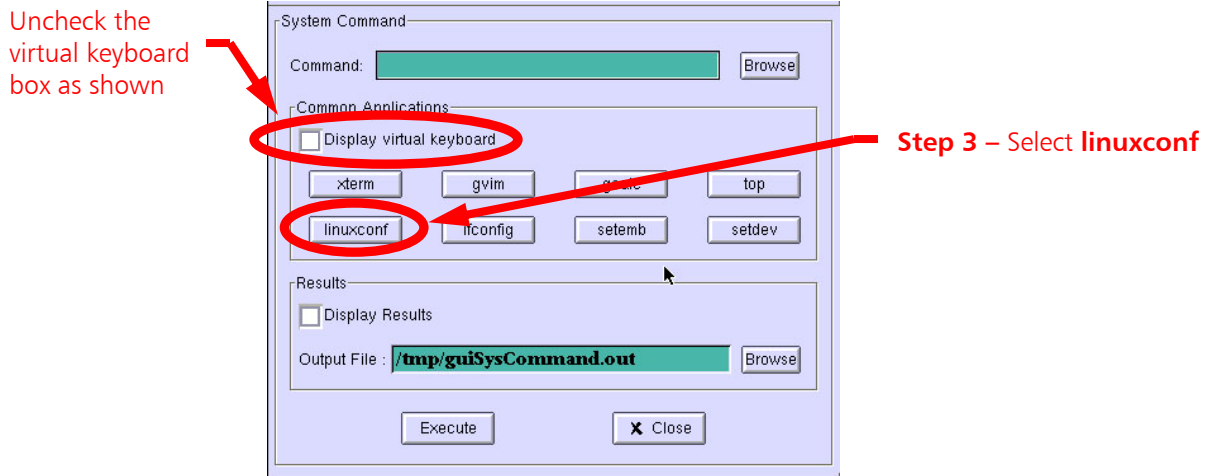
Uncheck the virtual keyboard box as shown

System Command

Command:

Browse

Common Applications

Display virtual keyboard

Step 3 – Select linuxconf

xterm

gvim

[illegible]

top

linuxconf

ifconfig

setemb

setdev

Results

Display Results

Output File : /tmp/guiSysCommand.out

Browse

Execute

Close